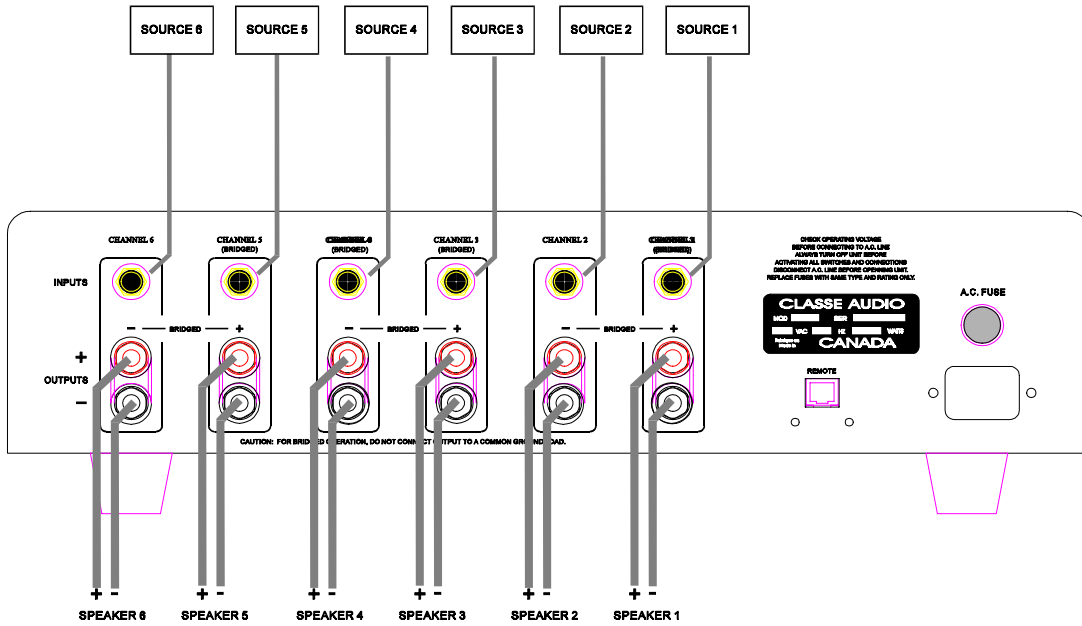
SOURCE 6
SOURCE 5
SOURCE 4
SOURCE 3
SOURCE 2
SOURCE 1

CHANNEL 6
CHANNEL 5 (BRIDGED)
CHANNEL 4 (BRIDGED)
CHANNEL 3 (BRIDGED)
CHANNEL 2
CHANNEL 1 (BRIDGED)

INPUTS

– BRIDGED +
– BRIDGED +
– BRIDGED +

+
OUTPUTS
–

CAUTION: FOR BRIDGED OPERATION, DO NOT CONNECT OUTPUT TO A COMMON GROUND LOAD.

CHECK OPERATING VOLTAGE BEFORE CONNECTING TO A.C. LINE
ALWAYS TURN OFF UNIT BEFORE ACTIVATING ALL SWITCHES AND CONNECTIONS
DISCONNECT A.C. LINE BEFORE OPENNING UNIT.
REPLACE FUSES WITH SAME TYPE AND RATING ONLY.

CLASSE AUDIO
MOD
SER
VAC
HZ
WATS
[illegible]
CANADA

A.C. FUSE

REMOTE

+ -
SPEAKER 6
+ -
SPEAKER 5
+ -
SPEAKER 4
+ -
SPEAKER 3
+ -
SPEAKER 2
+ -
SPEAKER 1